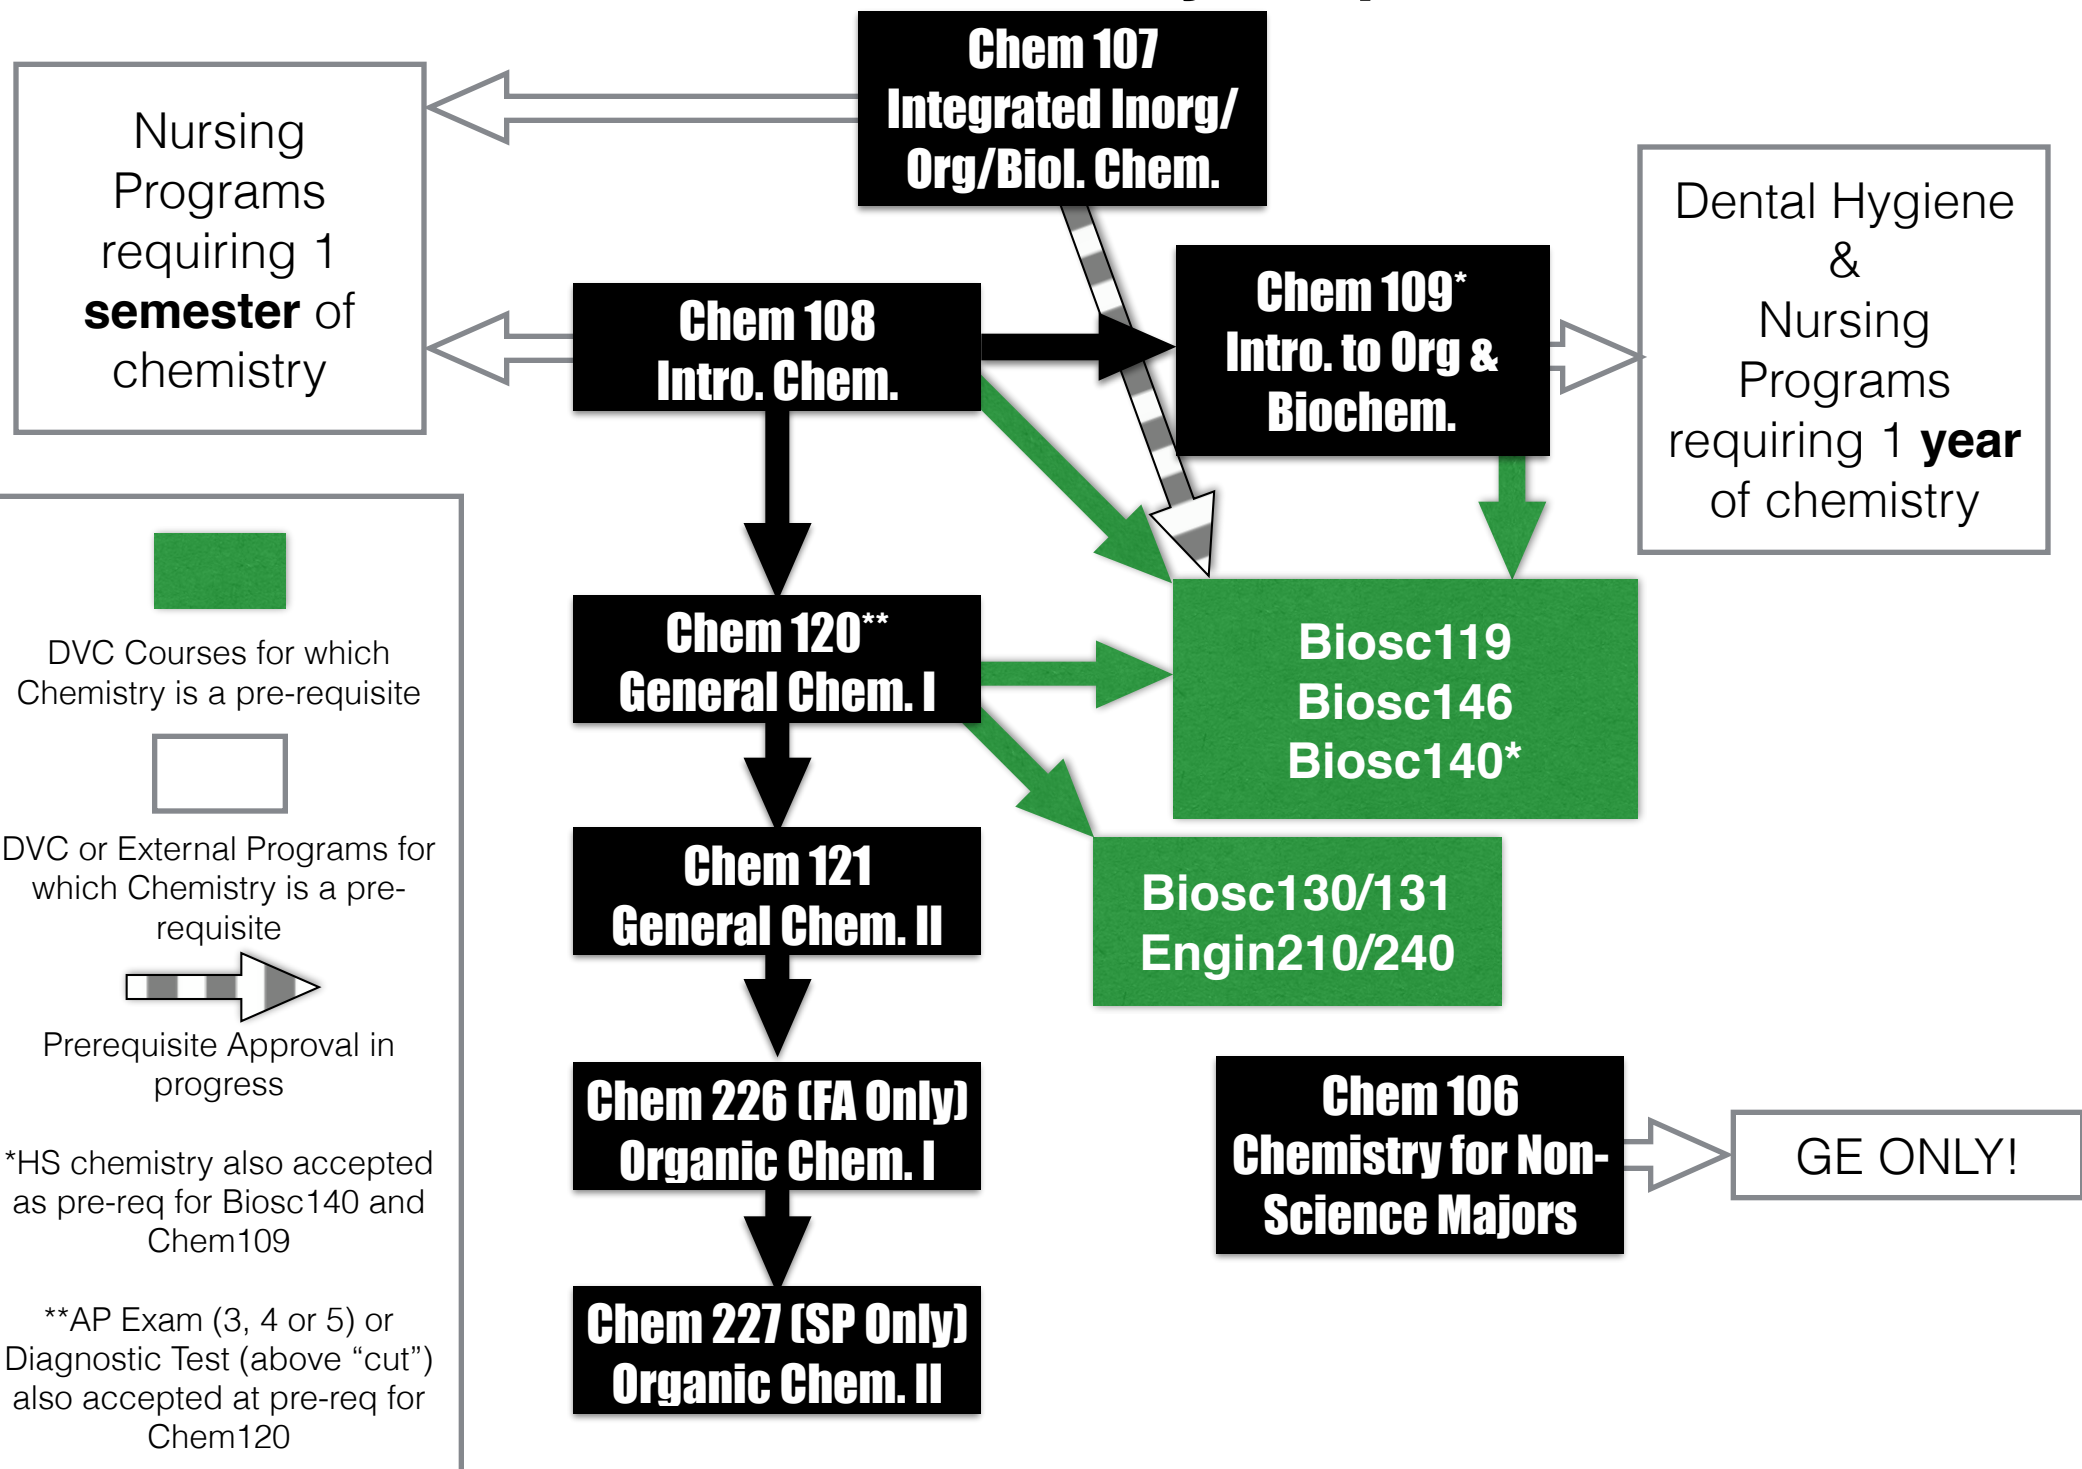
Nursing Programs requiring 1 **semester** of chemistry

Chem 107
Integrated Inorg/ Org/Biol. Chem.

Chem 108
Intro. Chem.

Chem 109*
Intro. to Org & Biochem.

Dental Hygiene & Nursing Programs requiring 1 **year** of chemistry

DVC Courses for which Chemistry is a pre-requisite

DVC or External Programs for which Chemistry is a pre-requisite

Prerequisite Approval in progress

*HS chemistry also accepted as pre-req for Biosc140 and Chem109

**AP Exam (3, 4 or 5) or Diagnostic Test (above "cut") also accepted at pre-req for Chem120

Chem 120**
General Chem. I

Biosc119
Biosc146
Biosc140*

Chem 121
General Chem. II

Biosc130/131
Engin210/240

Chem 226 (FA Only)
Organic Chem. I

Chem 106
Chemistry for Non-Science Majors

GE ONLY!

Chem 227 (SP Only)
Organic Chem. II